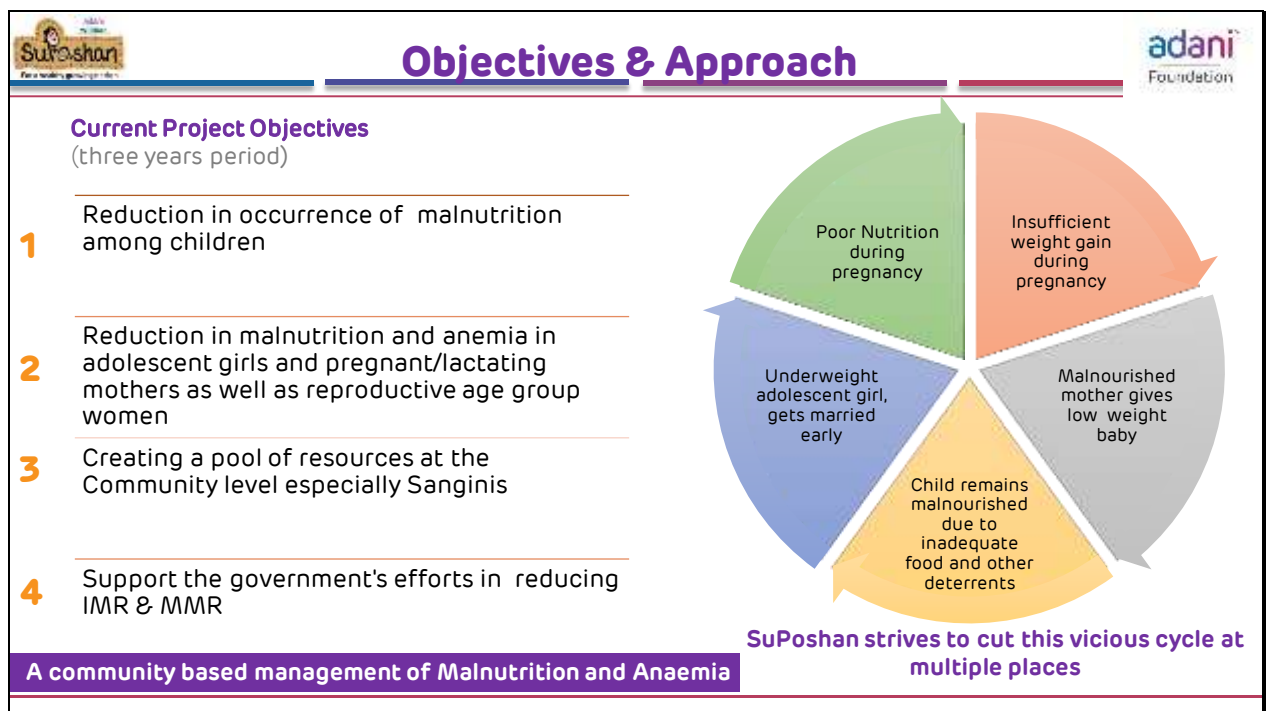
SuPoshan
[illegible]

Objectives & Approach

adani
Foundation

Current Project Objectives
(three years period)

1 Reduction in occurrence of malnutrition among children

2 Reduction in malnutrition and anemia in adolescent girls and pregnant/lactating mothers as well as reproductive age group women

3 Creating a pool of resources at the Community level especially Sanginis

4 Support the government's efforts in reducing IMR & MMR

Poor Nutrition during pregnancy

Insufficient weight gain during pregnancy

Malnourished mother gives low weight baby

Child remains malnourished due to inadequate food and other deterrents

Underweight adolescent girl, gets married early

SuPoshan strives to cut this vicious cycle at multiple places

A community based management of Malnutrition and Anaemia